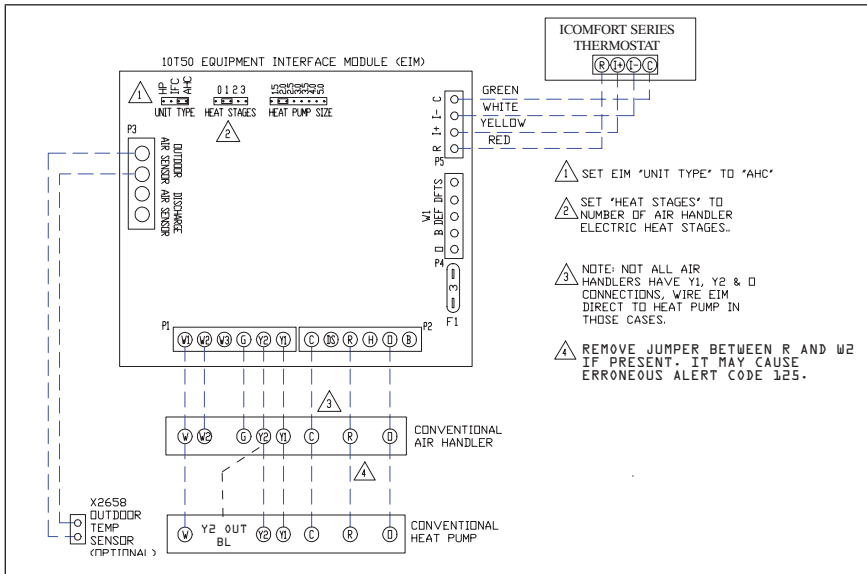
ICOMFORT SERIES THERMOSTAT

R I+ I- C

10T50 EQUIPMENT INTERFACE MODULE (EIM)

1

HP IFC AHC

UNIT TYPE

0 1 2 3

HEAT STAGES

2

15 20 25 30 35 40 50

HEAT PUMP SIZE

P3

OUTDOOR AIR SENSOR

DISCHARGE AIR SENSOR

C I- I+ R

P5

GREEN

WHITE

YELLOW

RED

W1

DFTS DEF B O

P4

3

F1

P1

W1 W2 W3 G Y2 Y1

C DS R H O B

P2

1 SET EIM "UNIT TYPE" TO "AHC"

2 SET "HEAT STAGES" TO NUMBER OF AIR HANDLER ELECTRIC HEAT STAGES.

3 NOTE: NOT ALL AIR HANDLERS HAVE Y1, Y2 & O CONNECTIONS, WIRE EIM DIRECT TO HEAT PUMP IN THOSE CASES.

4 REMOVE JUMPER BETWEEN R AND W2 IF PRESENT. IT MAY CAUSE ERRONEOUS ALERT CODE 125.

3

W W2 G Y2 Y1 C R O

CONVENTIONAL AIR HANDLER

4

X2658 OUTDOOR TEMP SENSOR (OPTIONAL)

W Y2 OUT BL Y2 Y1 C R O

CONVENTIONAL HEAT PUMP